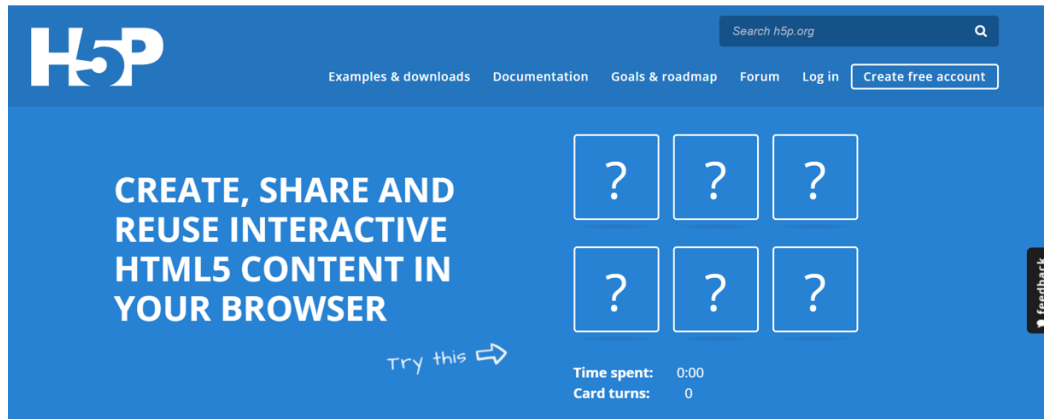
H5P

Search h5p.org

Examples & downloads Documentation Goals & roadmap Forum Log in Create free account

CREATE, SHARE AND REUSE INTERACTIVE HTML5 CONTENT IN YOUR BROWSER

Try this

?
?
?
?
?
?

Time spent: 0:00
Card turns: 0

Feedback